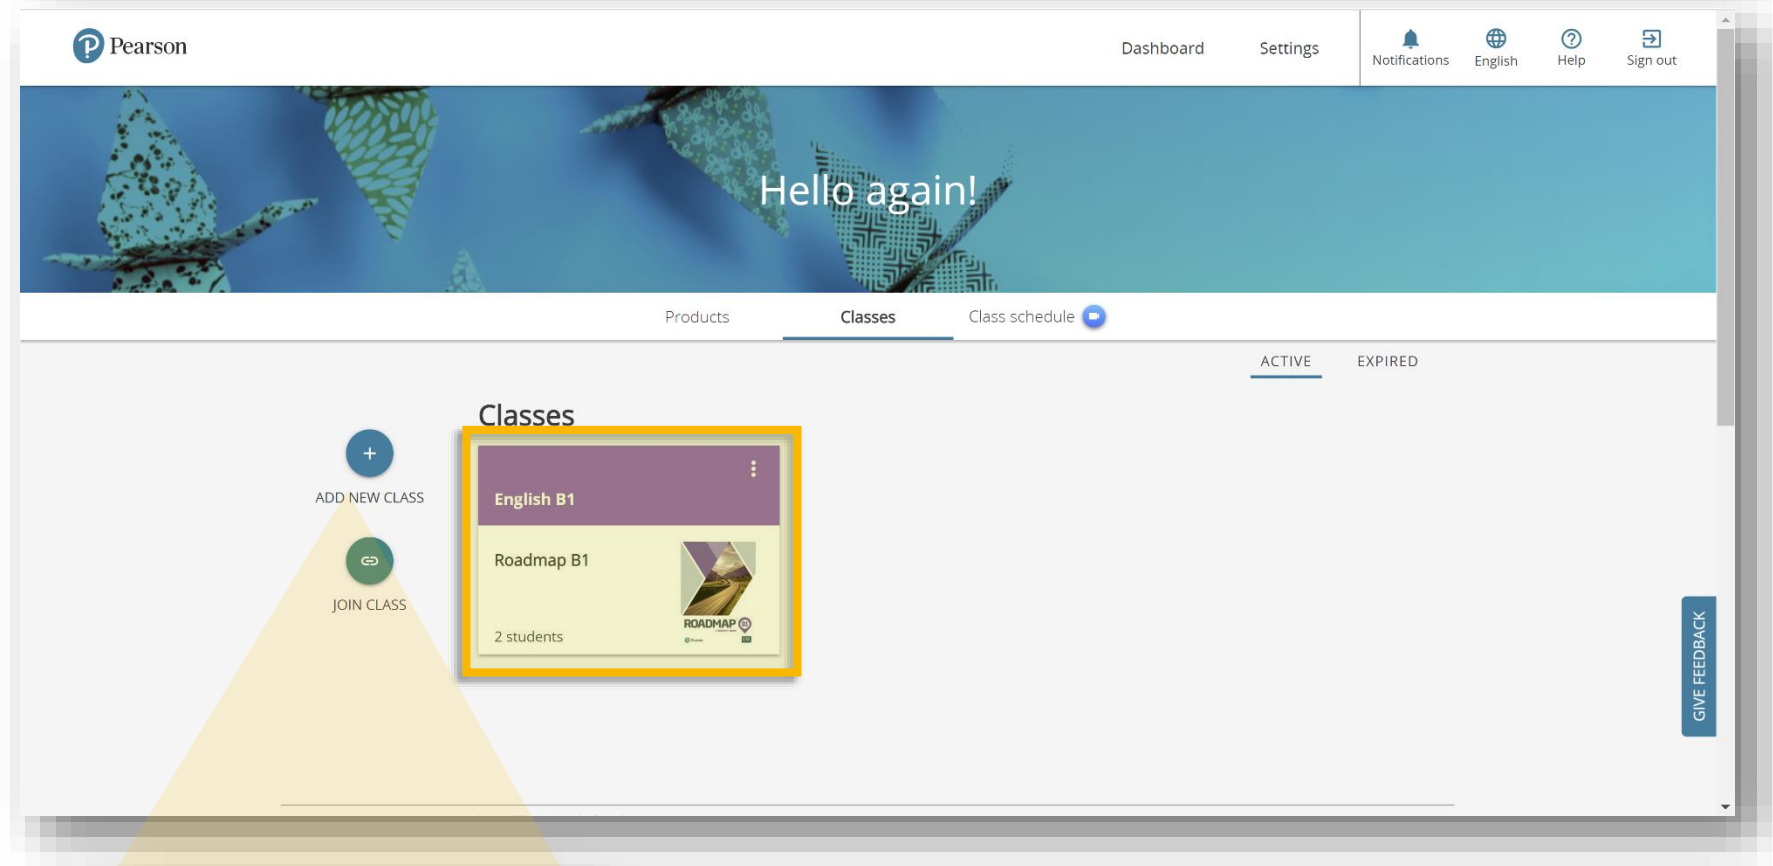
Pearson

Dashboard Settings

Notifications English Help Sign out

Hello again!

Products Classes Class schedule

ACTIVE EXPIRED

Classes

ADD NEW CLASS

JOIN CLASS

English B1

Roadmap B1

2 students

ROADMAP

GIVE FEEDBACK